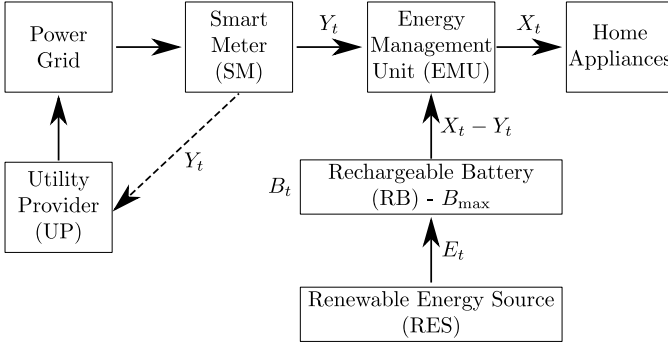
Power Grid

Smart Meter (SM)

$Y_t$

Energy Management Unit (EMU)

$X_t$

Home Appliances

$X_t - Y_t$

$Y_t$

Utility Provider (UP)

$B_t$

Rechargeable Battery (RB) - $B_{\max}$

$E_t$

Renewable Energy Source (RES)